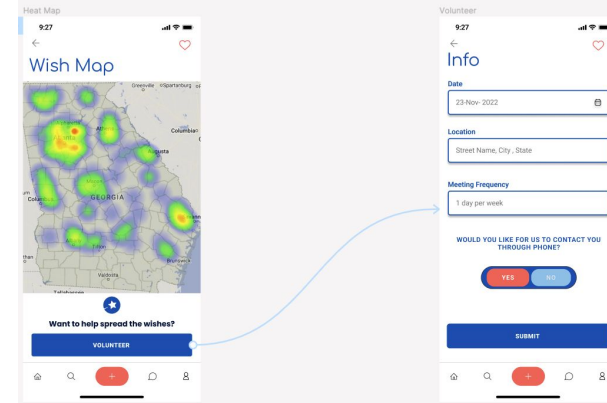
Heat Map

9:27

Wish Map

Greenville Spartanburg

Athens

Columbia

Augusta

Columbus

GEORGIA

Brunswick

Valdosta

Tallahassee

Want to help spread the wishes?

VOLUNTEER

Volunteer

9:27

Info

Date

23-Nov- 2022

Location

Street Name, City , State

Meeting Frequency

1 day per week

WOULD YOU LIKE FOR US TO CONTACT YOU THROUGH PHONE?

YES

NO

SUBMIT